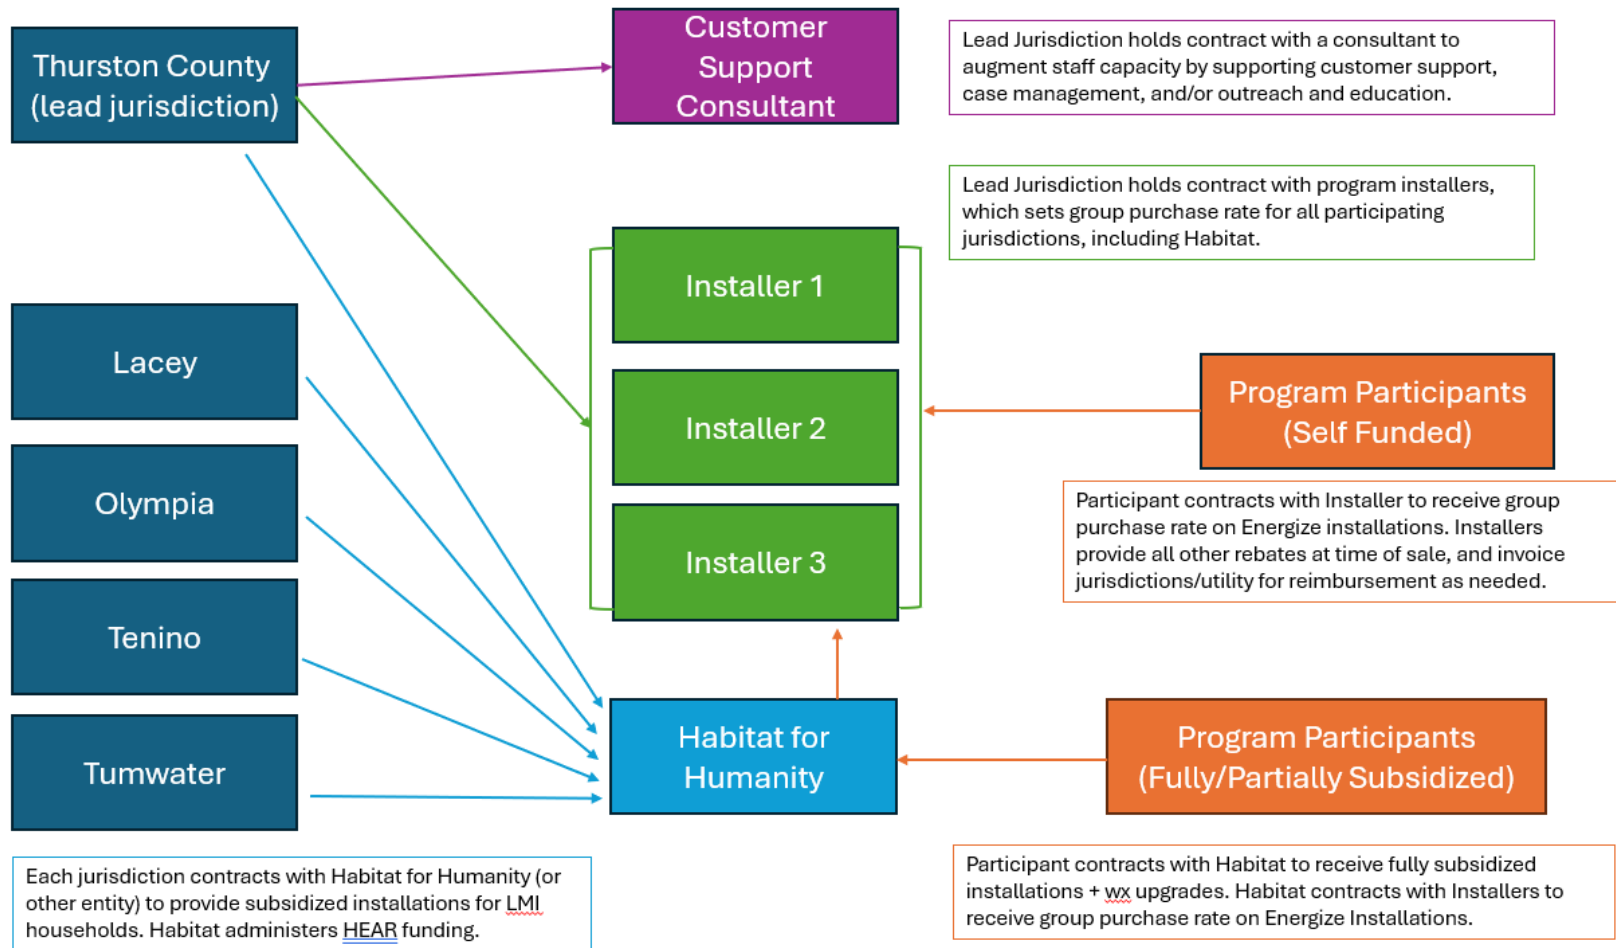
Thurston County (lead jurisdiction)

Customer Support Consultant

Lead Jurisdiction holds contract with a consultant to augment staff capacity by supporting customer support, case management, and/or outreach and education.

Lead Jurisdiction holds contract with program installers, which sets group purchase rate for all participating jurisdictions, including Habitat.

Installer 1

Installer 2

Installer 3

Lacey

Olympia

Tenino

Tumwater

Program Participants (Self Funded)

Participant contracts with Installer to receive group purchase rate on Energize installations. Installers provide all other rebates at time of sale, and invoice jurisdictions/utility for reimbursement as needed.

Habitat for Humanity

Program Participants (Fully/Partially Subsidized)

Each jurisdiction contracts with Habitat for Humanity (or other entity) to provide subsidized installations for LMI households. Habitat administers HEAR funding.

Participant contracts with Habitat to receive fully subsidized installations + wx upgrades. Habitat contracts with Installers to receive group purchase rate on Energize Installations.